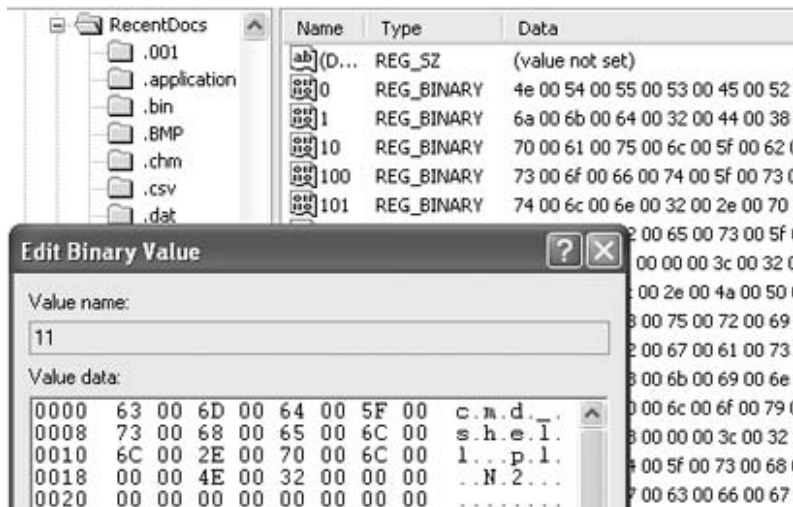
RecentDocs
.001
.application
.bin
.BMP
.chm
.csv
.dat

| Name | Type | Data |
|---|---|---|
| (D... | REG_SZ | (value not set) |
| 0 | REG_BINARY | 4e 00 54 00 55 00 53 00 45 00 52 |
| 1 | REG_BINARY | 6a 00 6b 00 64 00 32 00 44 00 38 |
| 10 | REG_BINARY | 70 00 61 00 75 00 6c 00 5f 00 62 |
| 100 | REG_BINARY | 73 00 6f 00 66 00 74 00 5f 00 73 |
| 101 | REG_BINARY | 74 00 6c 00 6e 00 32 00 2e 00 70 |

2 00 65 00 73 00 5f
00 00 00 3c 00 32
00 2e 00 4a 00 50
3 00 75 00 72 00 69
2 00 67 00 61 00 73
3 00 6b 00 69 00 6e
00 6c 00 6f 00 79
3 00 00 00 3c 00 32
00 5f 00 73 00 68
7 00 63 00 66 00 67

Edit Binary Value

Value name:
11

Value data:
0000 63 00 6D 00 64 00 5F 00 c.m.d._.
0008 73 00 68 00 65 00 6C 00 s.h.e.l.
0010 6C 00 2E 00 70 00 6C 00 l...p.l.
0018 00 00 4E 00 32 00 00 00 ..N.2...
0020 00 00 00 00 00 00 00 00 ........